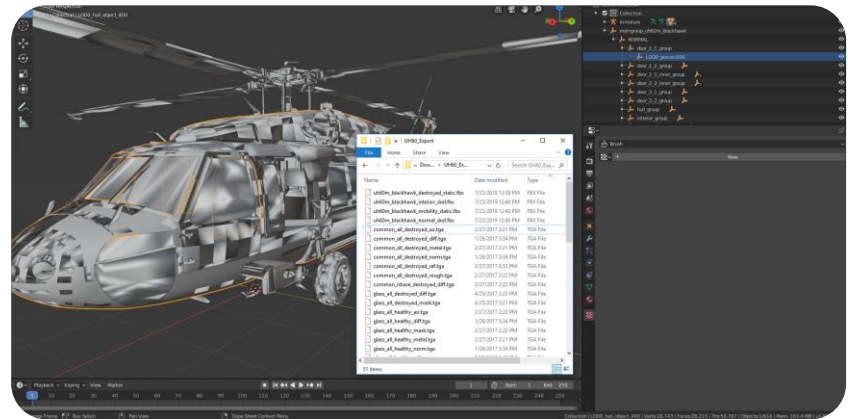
(Collection) LOD0_hull_object_400

Collection
Armature
maingroup_uh60m_blackhawk
NORMAL
door_1_1_group
LOD0_pin.ex.016
door_1_2_group
door_2_1_inner_group
door_2_2_inner_group
door_3_1_group
door_3_2_group
hull_group
interior_group

Brush
New

UH60_Export
File Home Share View
« Dow... › UH60_Ex...
Search UH60_Exp...

| Name | Date modified | Type |
|---|---|---|
| uh60m_blackhawk_destroyed_static.fbx | 7/23/2019 12:38 PM | FBX File |
| uh60m_blackhawk_interior_skel.fbx | 7/23/2019 12:40 PM | FBX File |
| uh60m_blackhawk_mobility_static.fbx | 7/23/2019 12:40 PM | FBX File |
| uh60m_blackhawk_normal_skel.fbx | 7/23/2019 12:40 PM | FBX File |
| common_all_destroyed_ao.tga | 2/27/2017 2:21 PM | TGA File |
| common_all_destroyed_diff.tga | 1/26/2017 5:04 PM | TGA File |
| common_all_destroyed_metal.tga | 2/27/2017 2:21 PM | TGA File |
| common_all_destroyed_norm.tga | 1/26/2017 5:04 PM | TGA File |
| common_all_destroyed_ref.tga | 2/27/2017 6:02 PM | TGA File |
| common_all_destroyed_rough.tga | 2/27/2017 2:21 PM | TGA File |
| common_rifuse_destroyed_diff.tga | 4/25/2017 3:21 PM | TGA File |
| glass_all_destroyed_diff.tga | 4/25/2017 3:21 PM | TGA File |
| glass_all_destroyed_mask.tga | 4/25/2017 3:21 PM | TGA File |
| glass_all_healthy_ao.tga | 2/27/2017 2:22 PM | TGA File |
| glass_all_healthy_diff.tga | 1/26/2017 5:04 PM | TGA File |
| glass_all_healthy_mask.tga | 2/27/2017 2:22 PM | TGA File |
| glass_all_healthy_metal.tga | 2/27/2017 2:21 PM | TGA File |
| glass_all_healthy_norm.tga | 1/26/2017 5:04 PM | TGA File |

51 items

Playback Keying View Marker
1 Start 1 End 250
Select Box Select Pan View Dope Sheet Context Menu
Collection | LOD0_hull_object_400 | Verts:28,743 | Faces:28,215 | Tris:55,767 | Objects:1/616 | Mem: 163.4 MiB